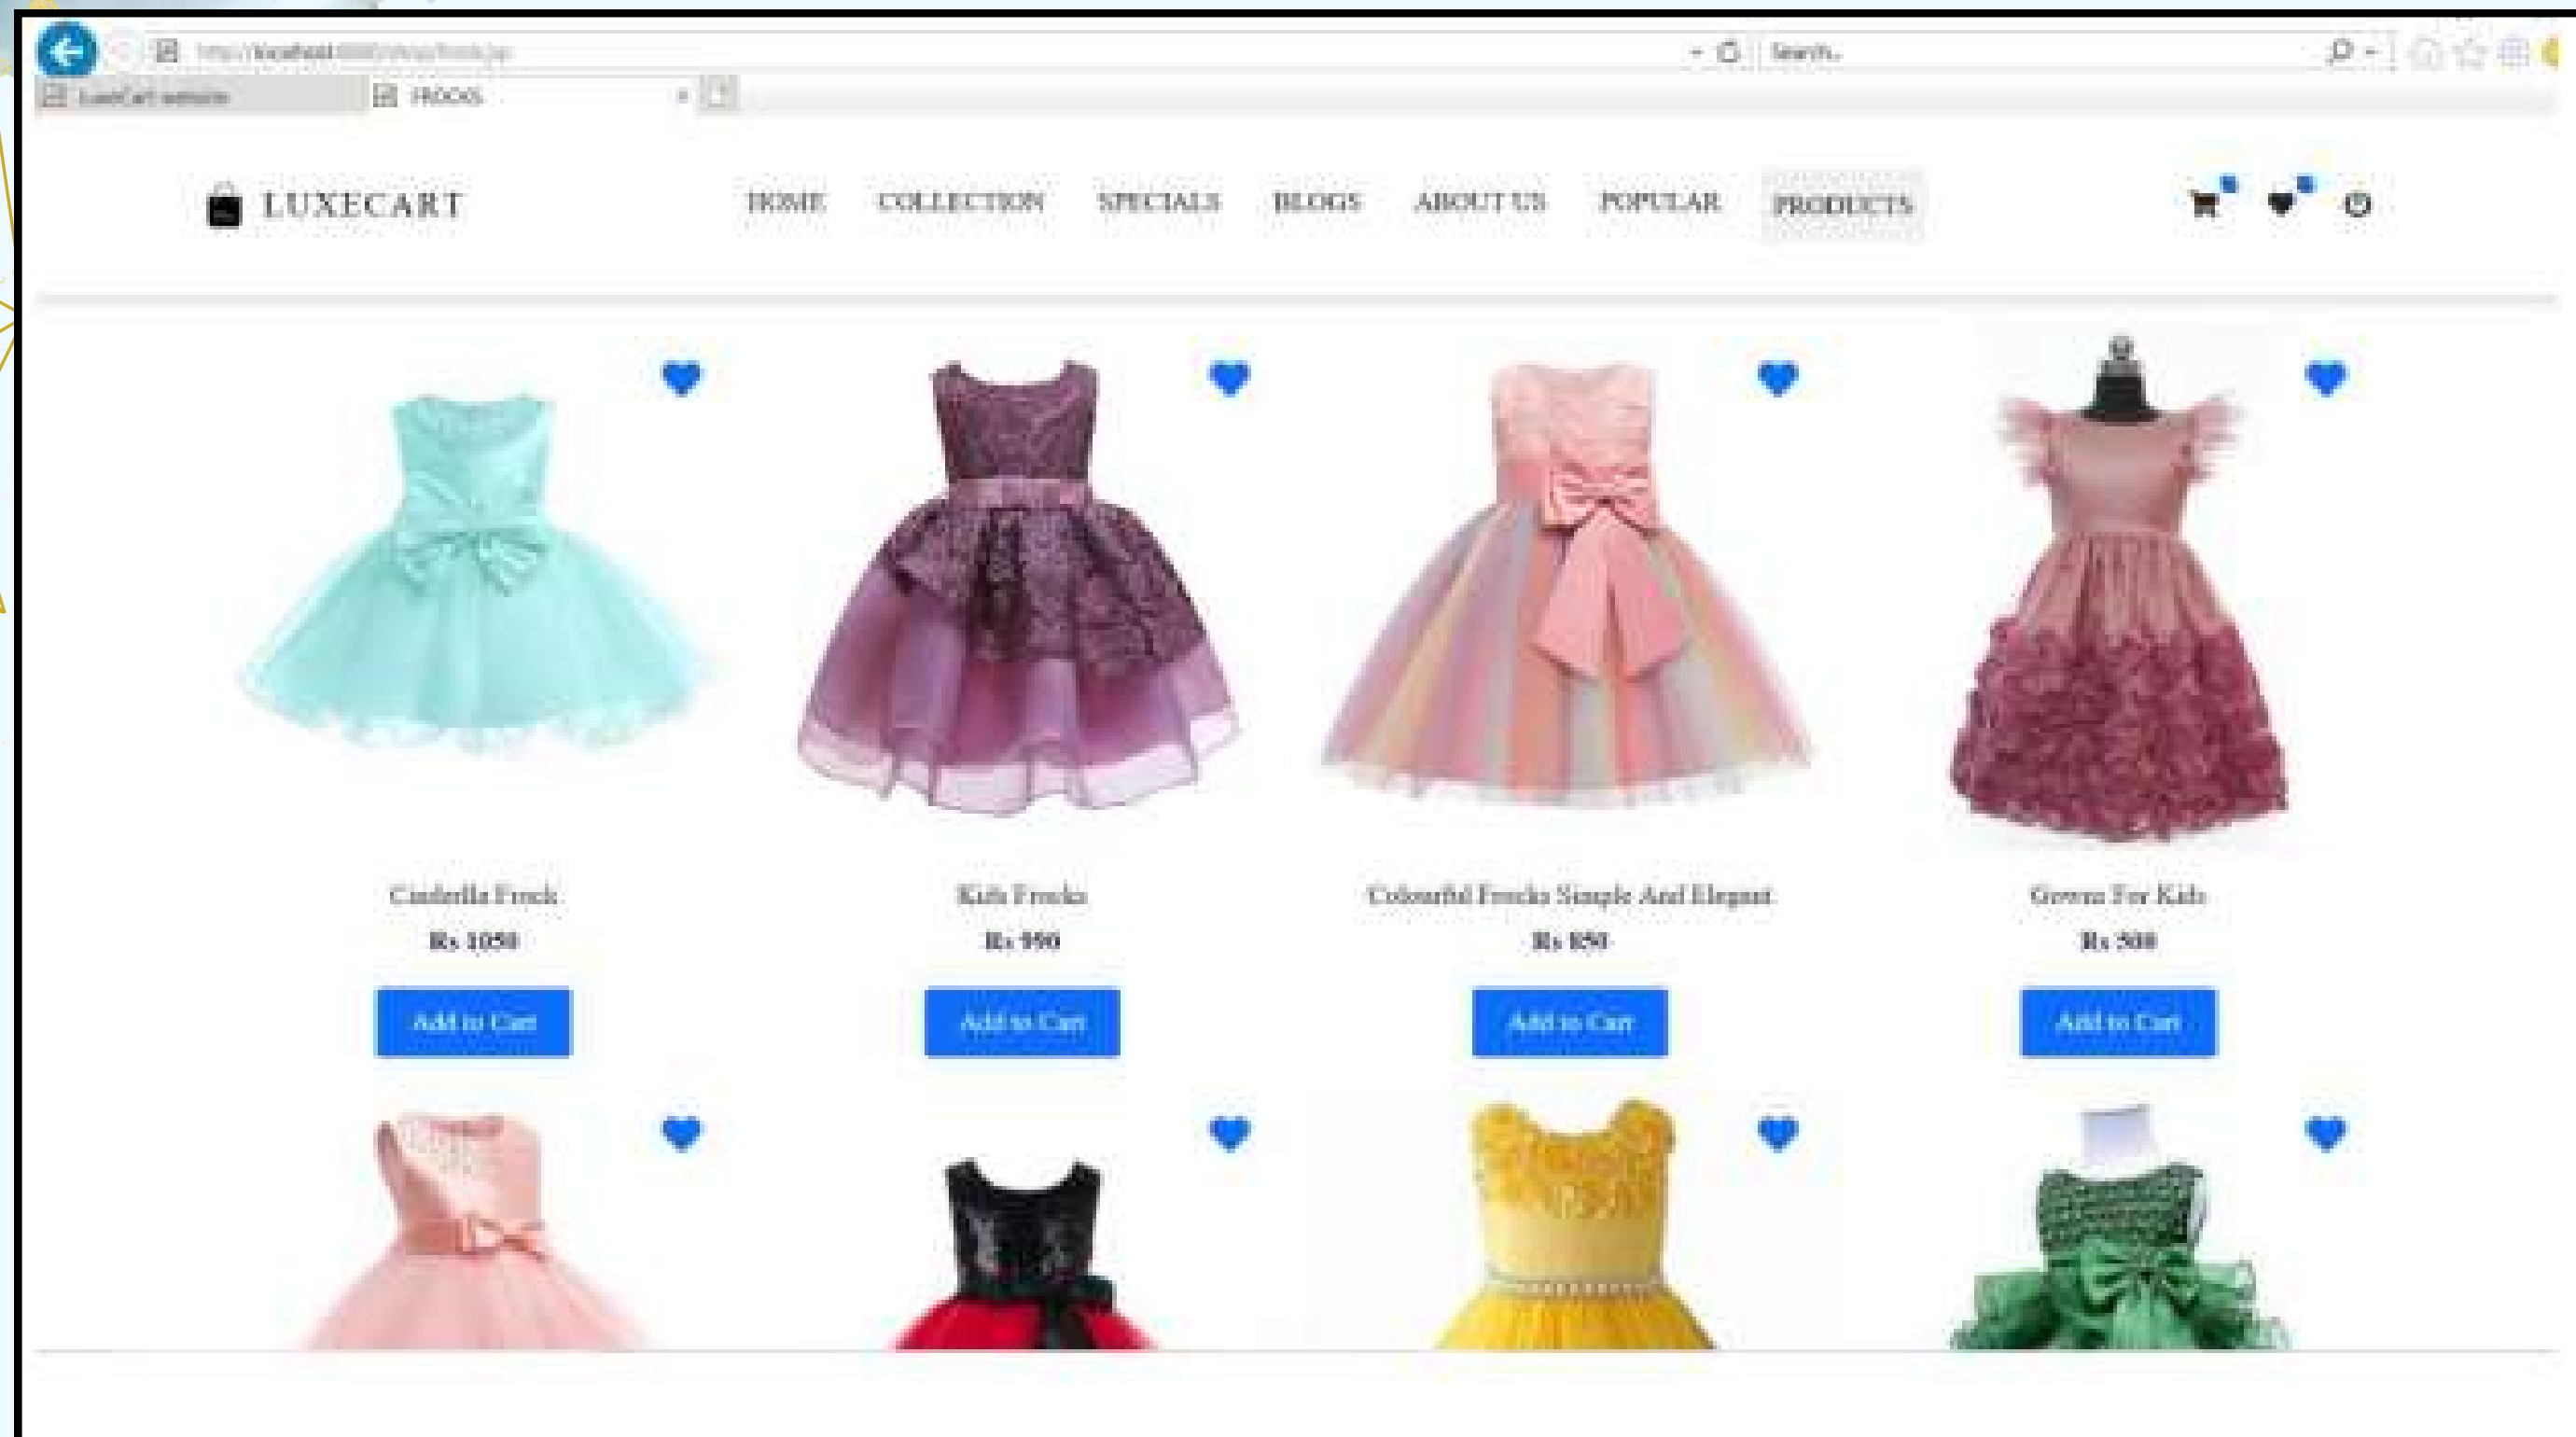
http://localhost:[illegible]

Search...

LuxeCart website

FROCKS

LUXECART

HOME COLLECTION SPECIALS BLOGS ABOUT US POPULAR PRODUCTS

Cinderella Frock
Rs 1050
Add to Cart

Kids Frocks
Rs 950
Add to Cart

Colourful Frocks Simple And Elegant
Rs 850
Add to Cart

Gowns For Kids
Rs 500
Add to Cart